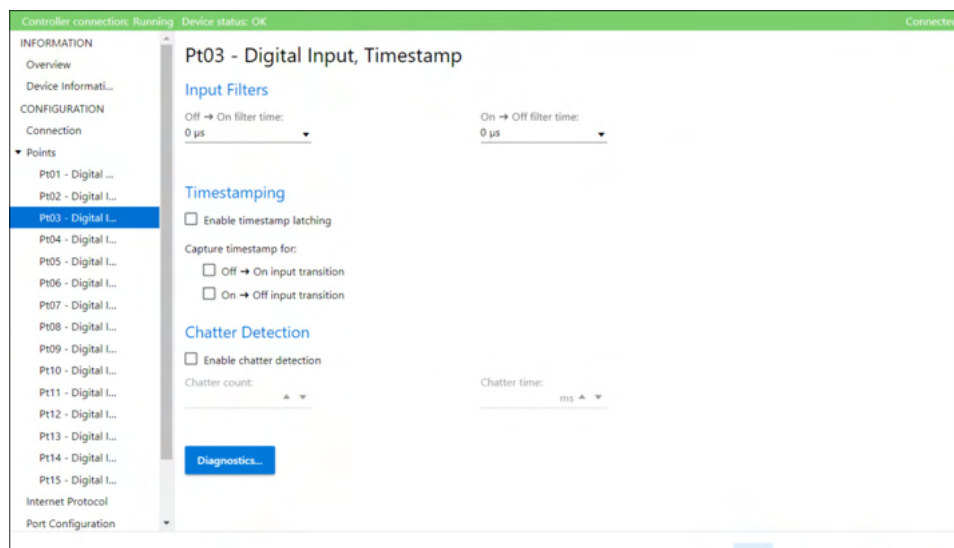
Controller connection: Running Device status: OK Connected

INFORMATION
Overview
Device Informati...
CONFIGURATION
Connection
Points
Pt01 - Digital ...
Pt02 - Digital I...
Pt03 - Digital I...
Pt04 - Digital I...
Pt05 - Digital I...
Pt06 - Digital I...
Pt07 - Digital I...
Pt08 - Digital I...
Pt09 - Digital I...
Pt10 - Digital I...
Pt11 - Digital I...
Pt12 - Digital I...
Pt13 - Digital I...
Pt14 - Digital I...
Pt15 - Digital I...
Internet Protocol
Port Configuration

Pt03 - Digital Input, Timestamp

Input Filters

Off → On filter time:
0 µs

On → Off filter time:
0 µs

Timestamping

Enable timestamp latching

Capture timestamp for:

Off → On input transition

On → Off input transition

Chatter Detection

Enable chatter detection

Chatter count:

Chatter time:
ms

Diagnostics...